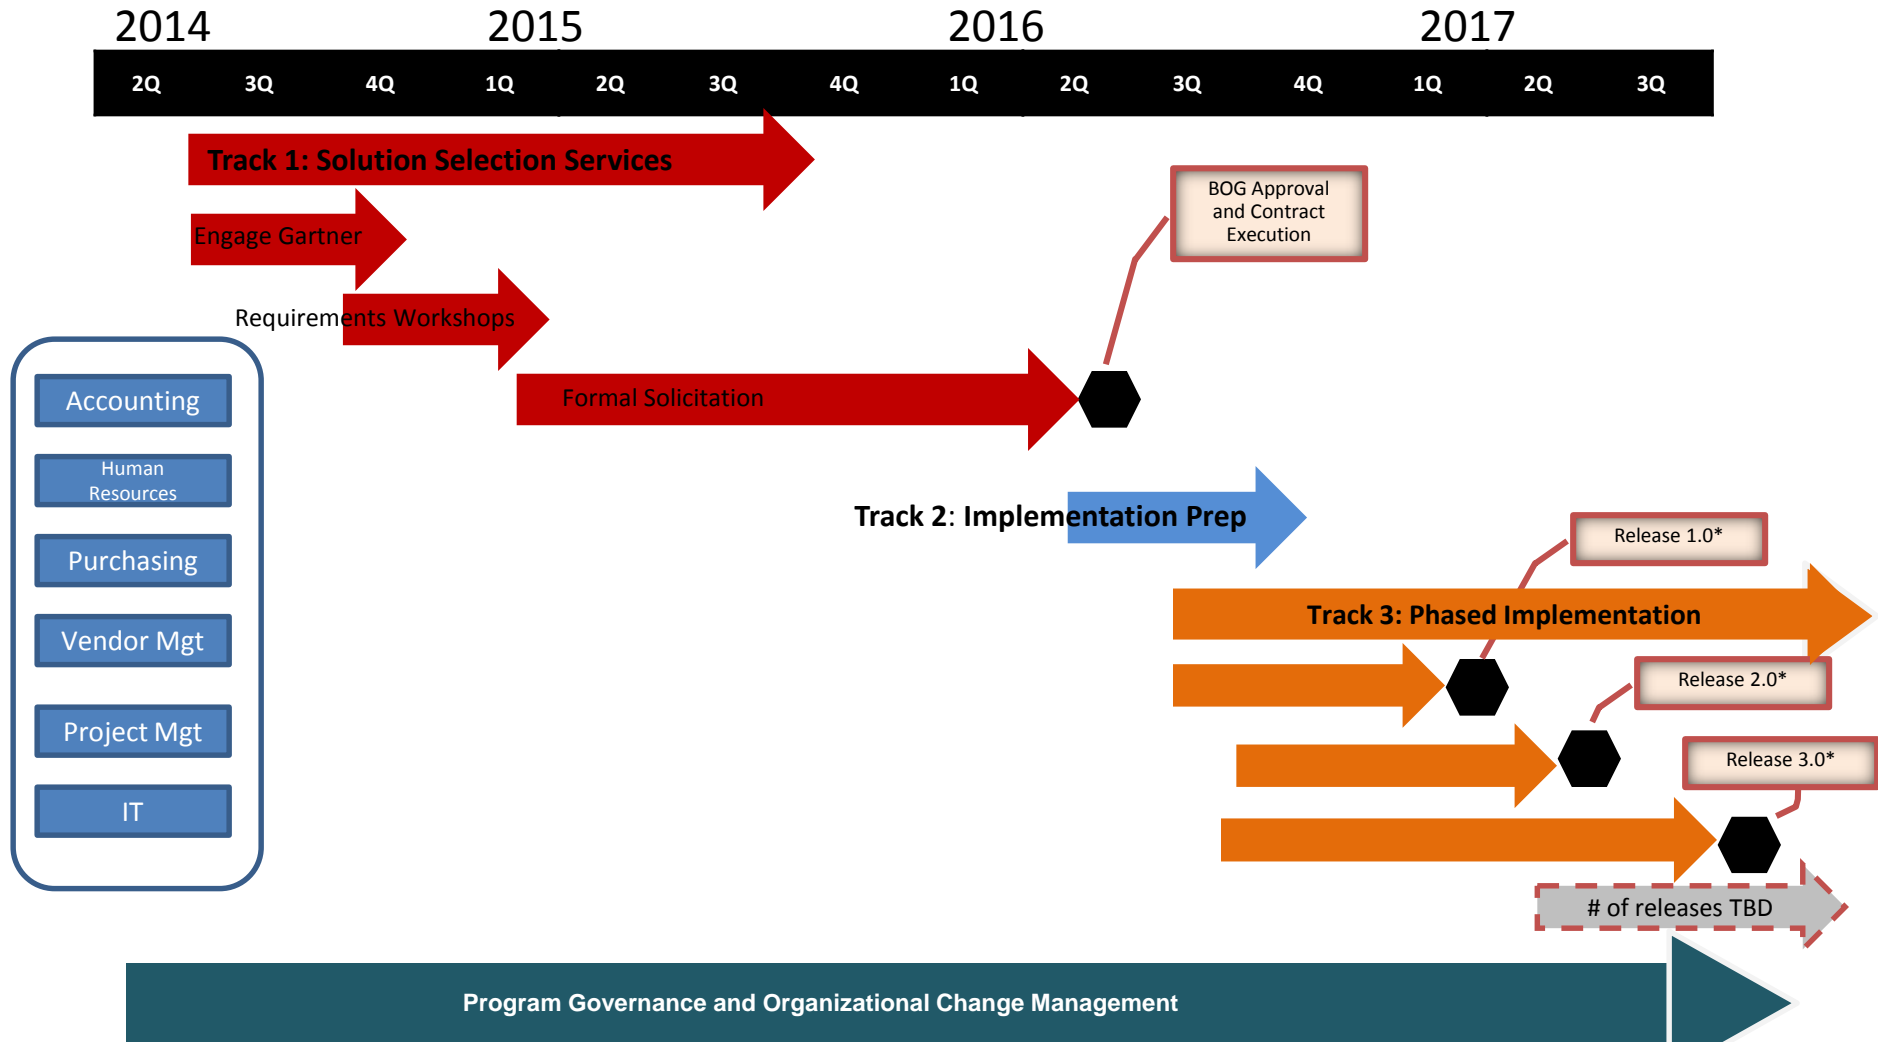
2014 2015 2016 2017

| 2Q | 3Q | 4Q | 1Q | 2Q | 3Q | 4Q | 1Q | 2Q | 3Q | 4Q | 1Q | 2Q | 3Q |
|---|---|---|---|---|---|---|---|---|---|---|---|---|---|

Track 1: Solution Selection Services

Engage Gartner

Requirements Workshops

Formal Solicitation

BOG Approval and Contract Execution

Accounting

Human Resources

Purchasing

Vendor Mgt

Project Mgt

IT

Track 2: Implementation Prep

Release 1.0*

Track 3: Phased Implementation

Release 2.0*

Release 3.0*

# of releases TBD

Program Governance and Organizational Change Management